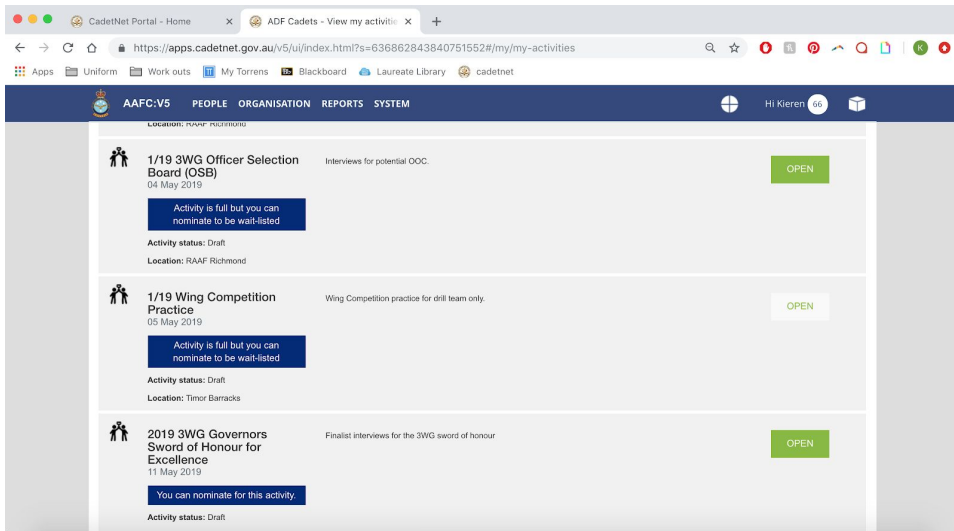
CadetNet Portal - Home ×
ADF Cadets - View my activitie ×
+

https://apps.cadetnet.gov.au/v5/ui/index.html?s=636862843840751552#/my/my-activities

Apps  Uniform  Work outs  My Torrens  Blackboard  Laureate Library  cadetnet

AAFC:V5  PEOPLE  ORGANISATION  REPORTS  SYSTEM  Hi Kieren 66

Location: RAAF Richmond

1/19 3WG Officer Selection Board (OSB)
04 May 2019
Activity is full but you can nominate to be wait-listed
Activity status: Draft
Location: RAAF Richmond

Interviews for potential OOC.

OPEN

1/19 Wing Competition Practice
05 May 2019
Activity is full but you can nominate to be wait-listed
Activity status: Draft
Location: Timor Barracks

Wing Competition practice for drill team only.

OPEN

2019 3WG Governors Sword of Honour for Excellence
11 May 2019
You can nominate for this activity.
Activity status: Draft

Finalist interviews for the 3WG sword of honour

OPEN